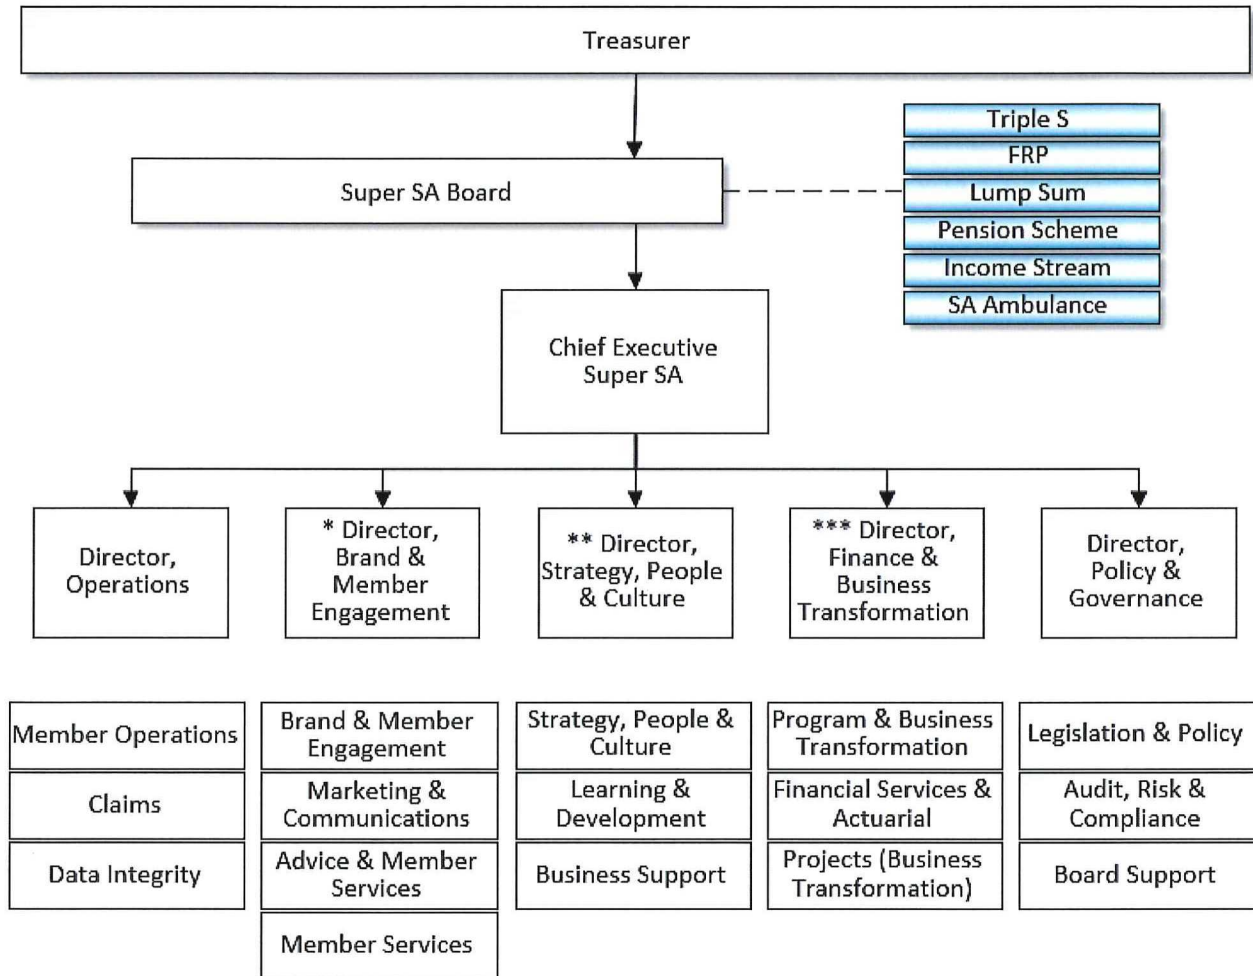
Treasurer

Super SA Board

Triple S
FRP
Lump Sum
Pension Scheme
Income Stream
SA Ambulance

Chief Executive Super SA

Director, Operations

* Director, Brand & Member Engagement

** Director, Strategy, People & Culture

*** Director, Finance & Business Transformation

Director, Policy & Governance

Member Operations
Claims
Data Integrity

Brand & Member Engagement
Marketing & Communications
Advice & Member Services
Member Services

Strategy, People & Culture
Learning & Development
Business Support

Program & Business Transformation
Financial Services & Actuarial
Projects (Business Transformation)

Legislation & Policy
Audit, Risk & Compliance
Board Support